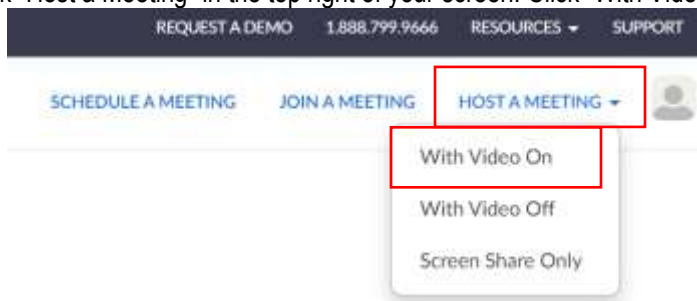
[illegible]k "Host a Meeting" in the top right of your screen. Click "With Vide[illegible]

REQUEST A DEMO 1.888.799.9666 RESOURCES SUPPORT

SCHEDULE A MEETING JOIN A MEETING HOST A MEETING

With Video On

With Video Off

Screen Share Only